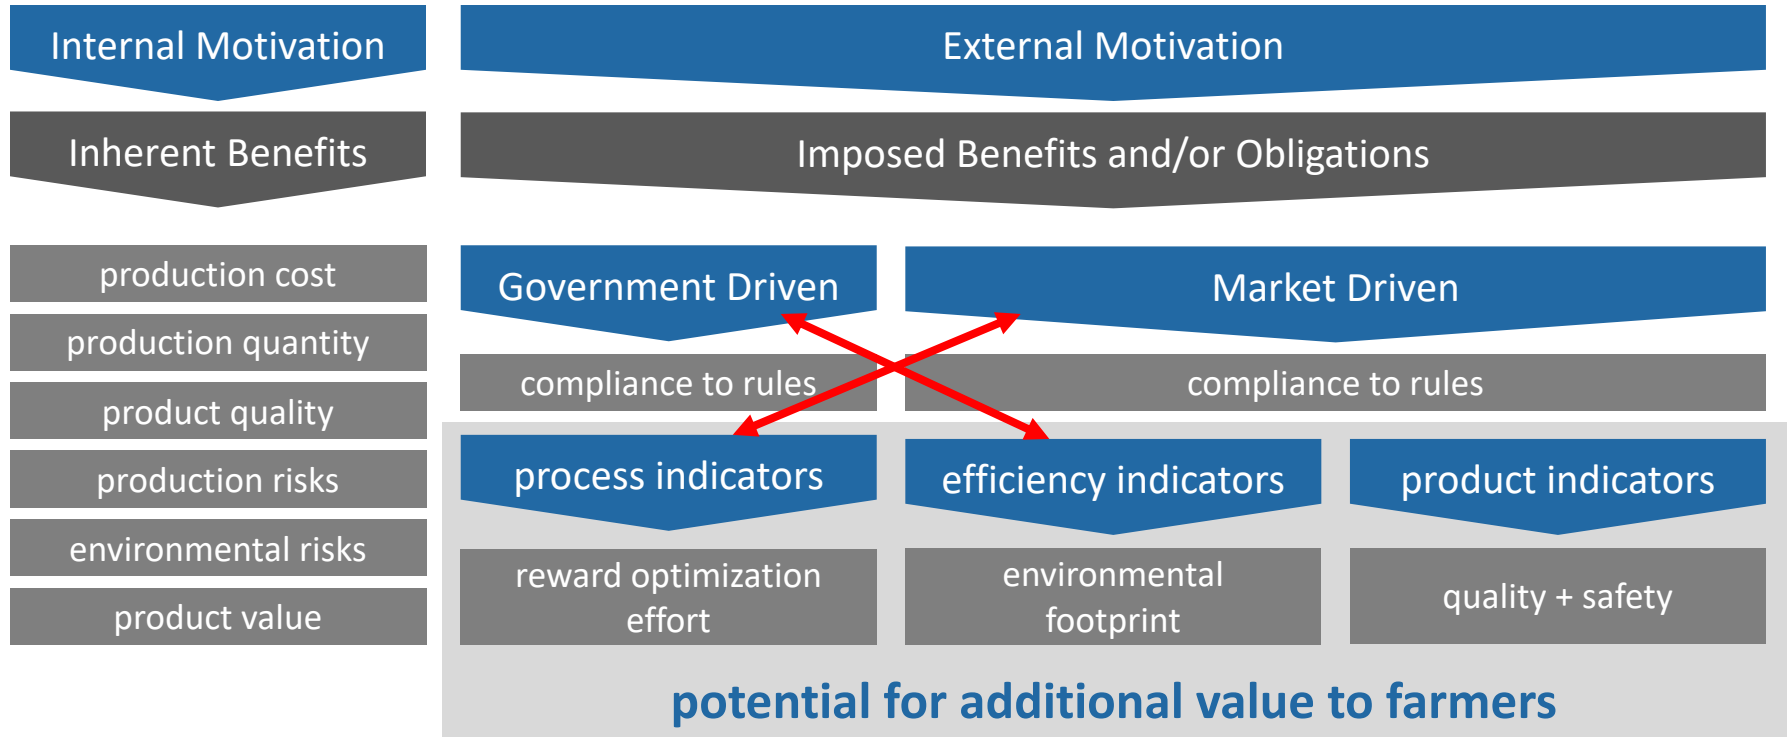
Internal Motivation

Inherent Benefits

production cost

production quantity

product quality

production risks

environmental risks

product value

External Motivation

Imposed Benefits and/or Obligations

Government Driven

Market Driven

compliance to rules

compliance to rules

process indicators

efficiency indicators

product indicators

reward optimization effort

environmental footprint

quality + safety

potential for additional value to farmers